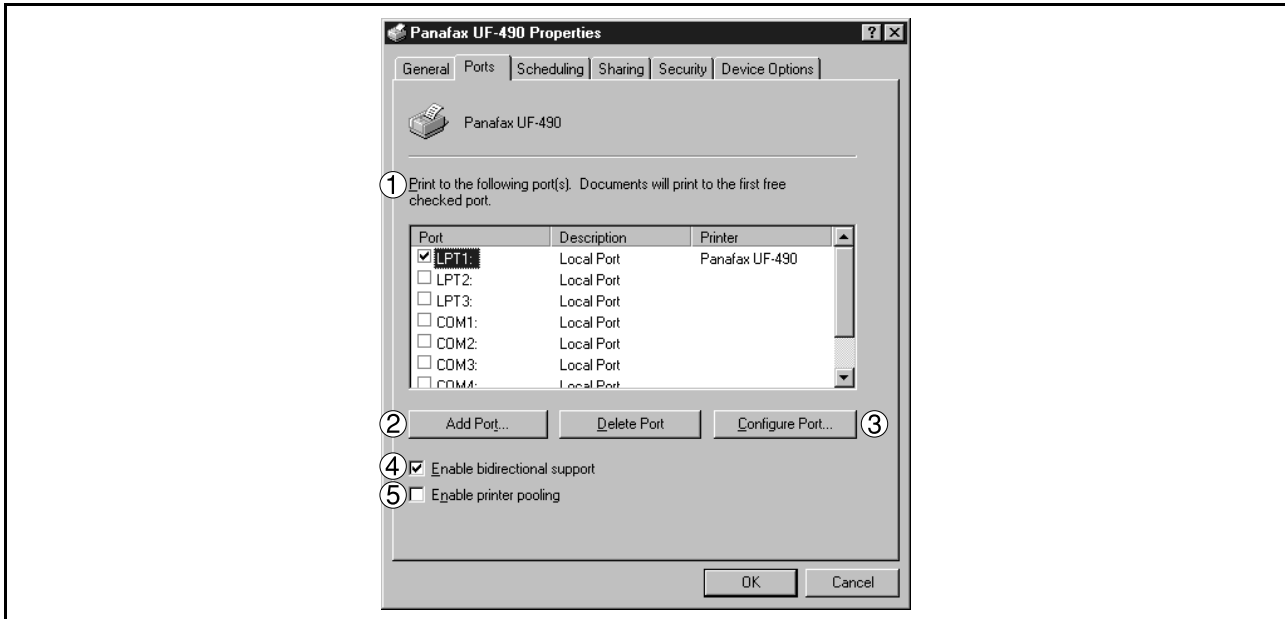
Panafax UF-490 Properties

General | Ports | Scheduling | Sharing | Security | Device Options

Panafax UF-490

① Print to the following port(s). Documents will print to the first free checked port.

| Port | Description | Printer |
|---|---|---|
| ☑ LPT1: | Local Port | Panafax UF-490 |
| ☐ LPT2: | Local Port | |
| ☐ LPT3: | Local Port | |
| ☐ COM1: | Local Port | |
| ☐ COM2: | Local Port | |
| ☐ COM3: | Local Port | |
| ☐ COM4: | Local Port | |

② Add Port... | Delete Port | Configure Port... ③

④ ☑ Enable bidirectional support
⑤ ☐ Enable printer pooling

OK | Cancel